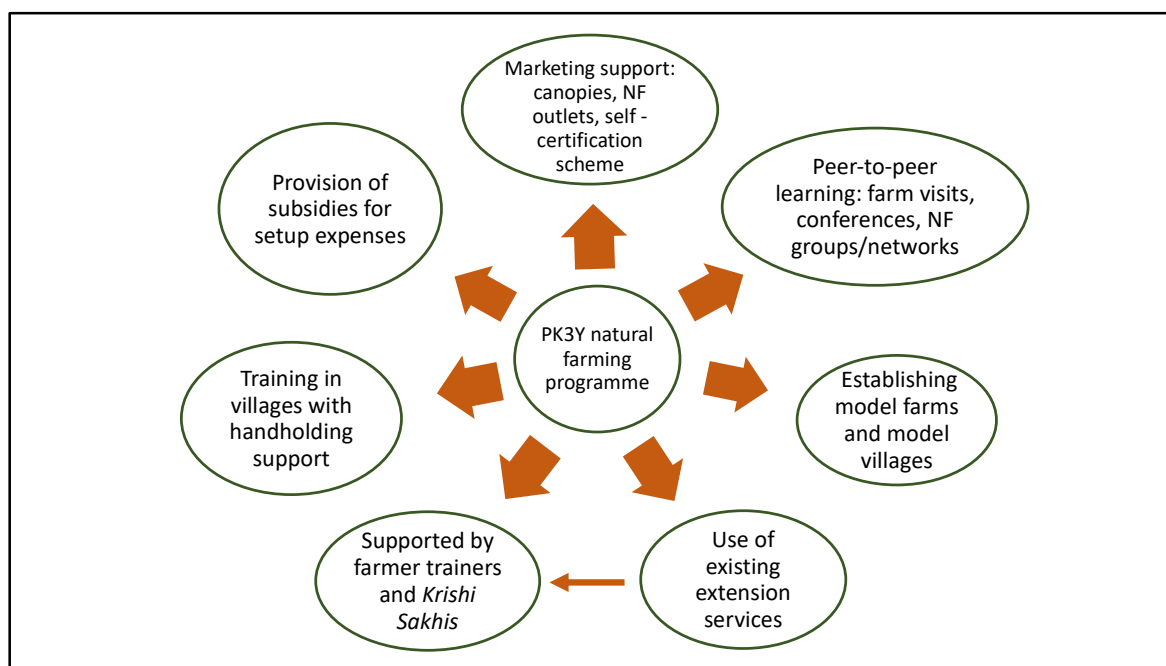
Marketing support: canopies, NF outlets, self - certification scheme

Provision of subsidies for setup expenses

Peer-to-peer learning: farm visits, conferences, NF groups/networks

PK3Y natural farming programme

Training in villages with handholding support

Establishing model farms and model villages

Supported by farmer trainers and Krishi Sakhis

Use of existing extension services